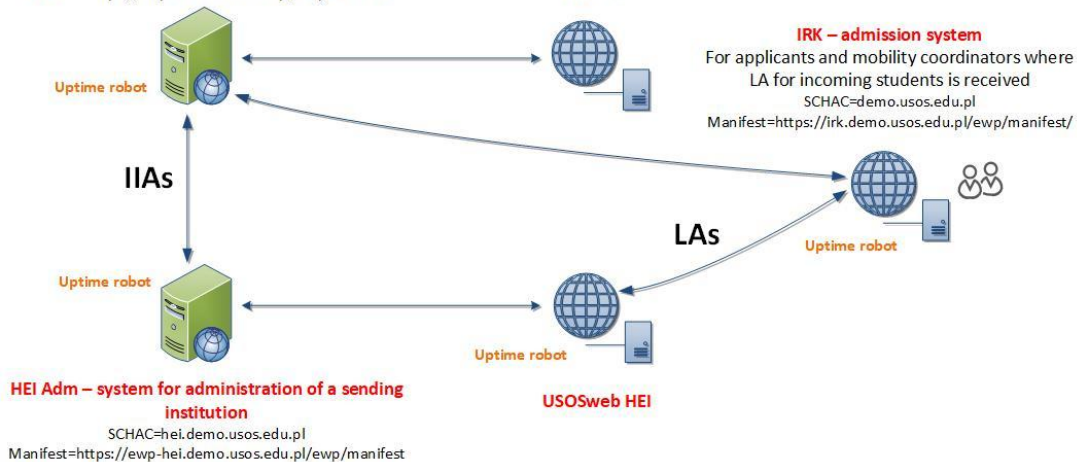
IRK – admission system
For applicants and mobility coordinators where LA for incoming students is received
SCHAC=demo.usos.edu.pl
Manifest=https://irk.demo.usos.edu.pl/ewp/manifest/

Uptime robot

IIAs

LAs

Uptime robot

Uptime robot

Uptime robot

HEI Adm – system for administration of a sending institution
SCHAC=hei.demo.usos.edu.pl
Manifest=https://ewp-hei.demo.usos.edu.pl/ewp/manifest

USOSweb HEI